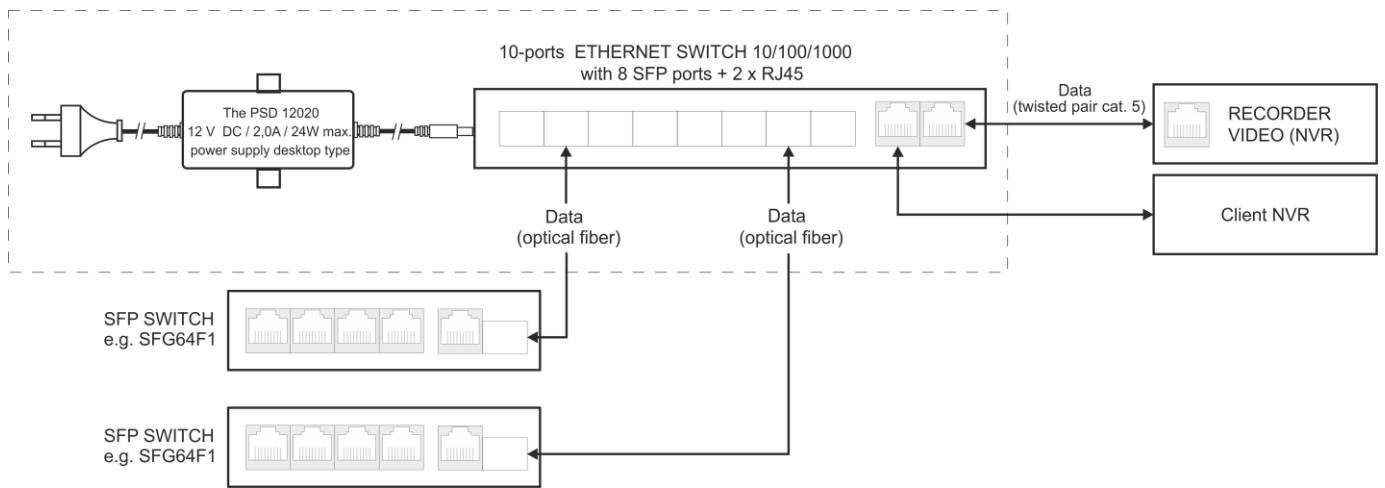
10-ports ETHERNET SWITCH 10/100/1000
with 8 SFP ports + 2 x RJ45

The PSD 12020
12 V DC / 2,0A / 24W max.
power supply desktop type

Data
(twisted pair cat. 5)

RECORDER
VIDEO (NVR)

Client NVR

Data
(optical fiber)

Data
(optical fiber)

SFP SWITCH
e.g. SFG64F1

SFP SWITCH
e.g. SFG64F1